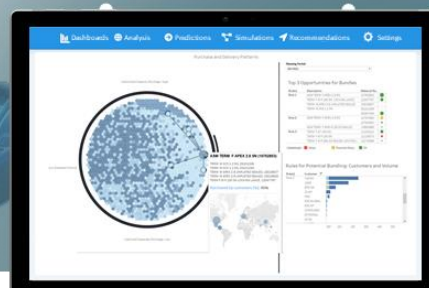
Dashboards Analysis Predictions Simulations Recommendations Settings

Purchase and Delivery Patterns

Top 3 Opportunities for Bundles

Rules for Potential Bundling: Customers and Volume

ASW TERM. F APEX 2.0 IN (STUDDED)

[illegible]